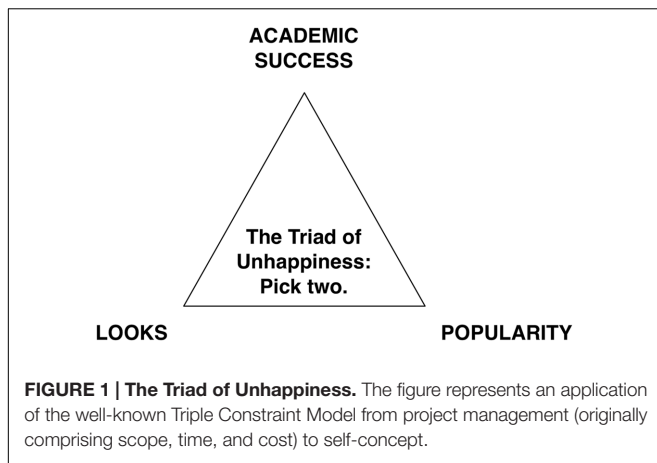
ACADEMIC SUCCESS

The Triad of Unhappiness: Pick two.

LOOKS

POPULARITY

FIGURE 1 | The Triad of Unhappiness. The figure represents an application of the well-known Triple Constraint Model from project management (originally comprising scope, time, and cost) to self-concept.